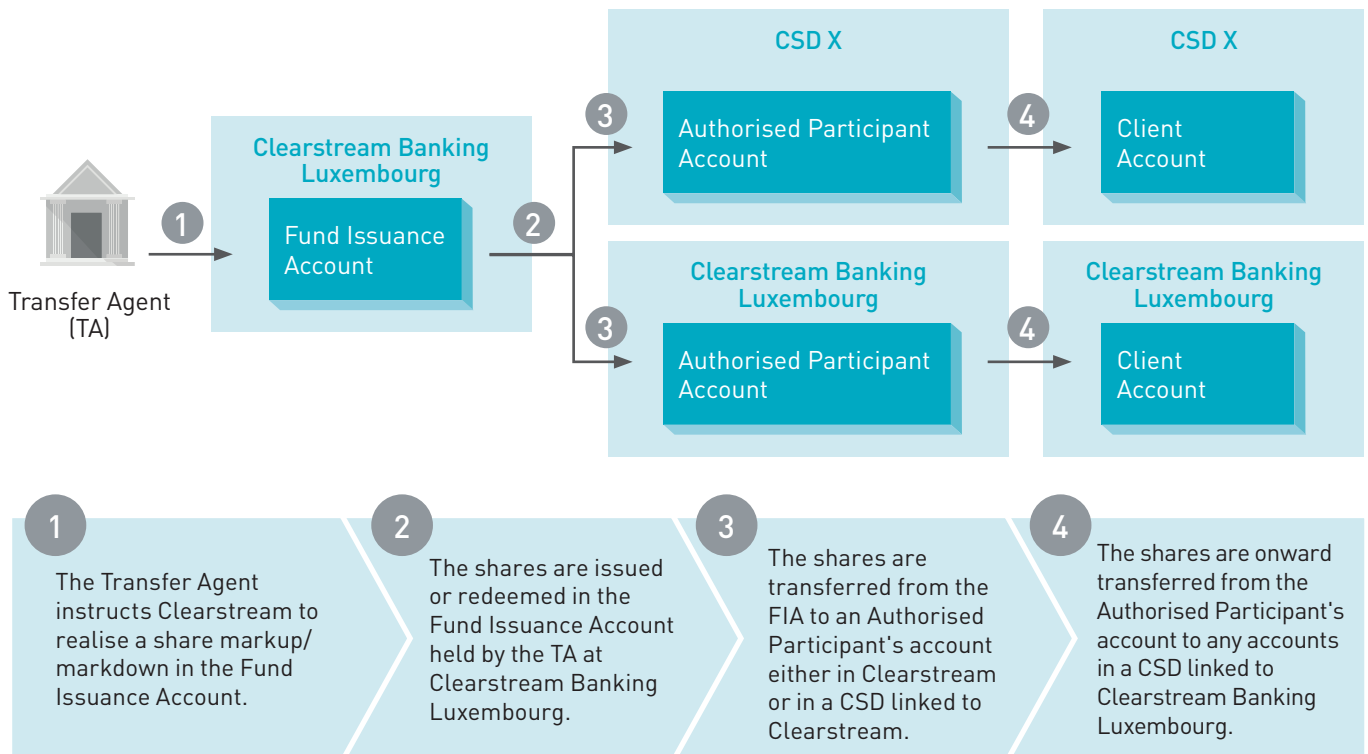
Transfer Agent (TA)

1

Clearstream Banking Luxembourg

Fund Issuance Account

2

3

CSD X

Authorised Participant Account

4

CSD X

Client Account

3

Clearstream Banking Luxembourg

Authorised Participant Account

4

Clearstream Banking Luxembourg

Client Account

1

The Transfer Agent instructs Clearstream to realise a share markup/ markdown in the Fund Issuance Account.

2

The shares are issued or redeemed in the Fund Issuance Account held by the TA at Clearstream Banking Luxembourg.

3

The shares are transferred from the FIA to an Authorised Participant's account either in Clearstream or in a CSD linked to Clearstream.

4

The shares are onward transferred from the Authorised Participant's account to any accounts in a CSD linked to Clearstream Banking Luxembourg.